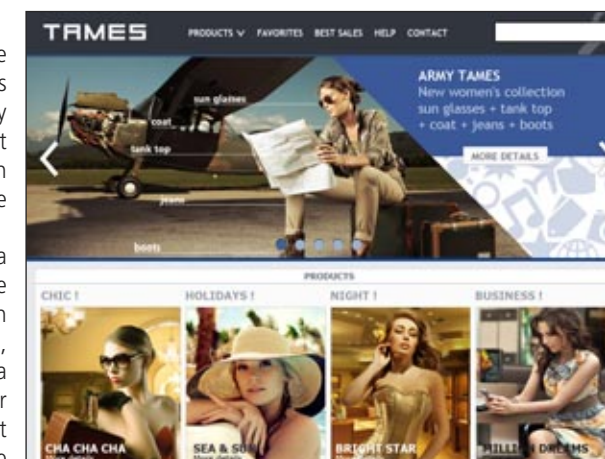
TAMES
PRODUCTS ∨ FAVORITES BEST SALES HELP CONTACT

sun glasses
coat
tank top
jeans
boots

ARMY TAMES
New women's collection
sun glasses + tank top
+ coat + jeans + boots
MORE DETAILS

PRODUCTS
CHIC !
HOLIDAYS !
NIGHT !
BUSINESS !

CHA CHA CHA
SEA & SU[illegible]
BRIGHT STAR
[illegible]ILLION DREAMS